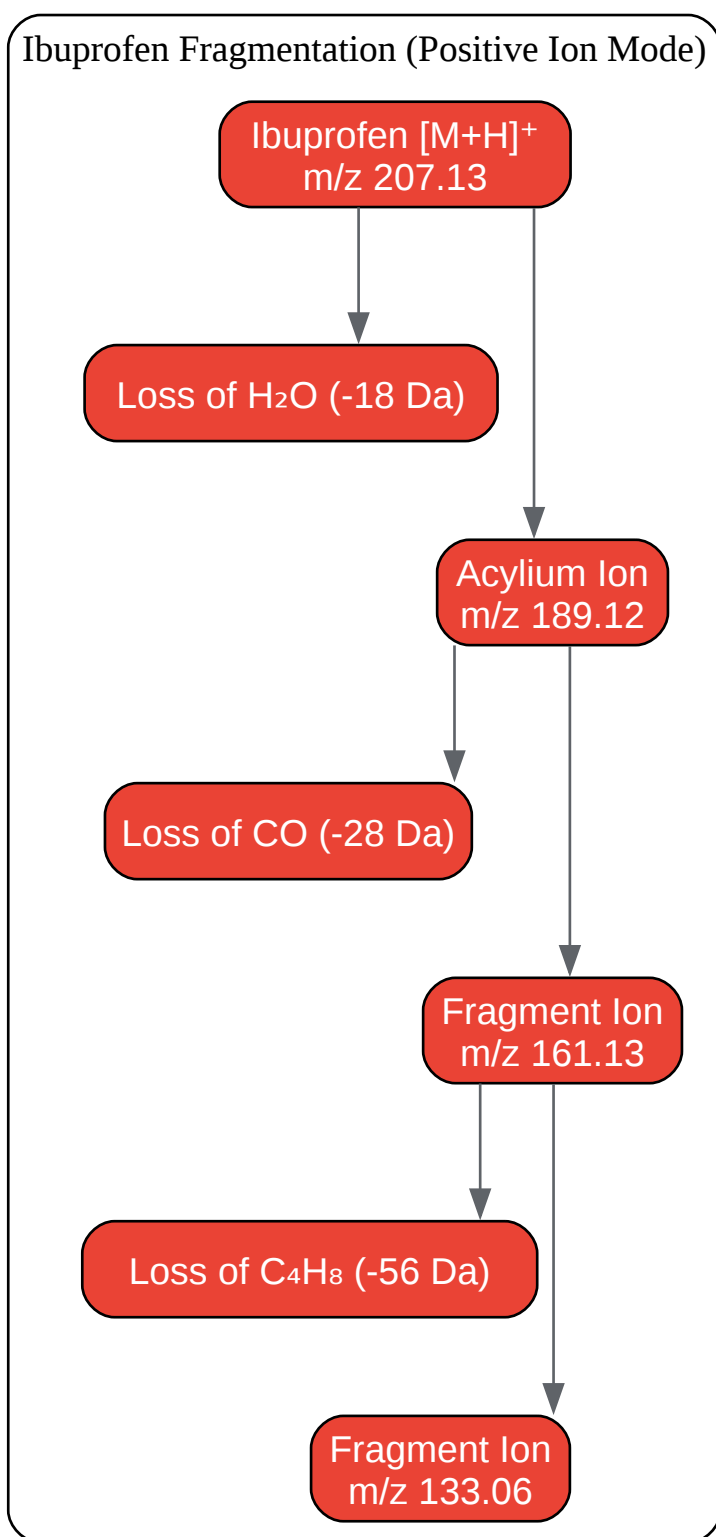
Ibuprofen Fragmentation (Positive Ion Mode)

Ibuprofen $[M+H]^+$
m/z 207.13

Loss of $H_2O$ (-18 Da)

Acylium Ion
m/z 189.12

Loss of CO (-28 Da)

Fragment Ion
m/z 161.13

Loss of $C_4H_8$ (-56 Da)

Fragment Ion
m/z 133.06